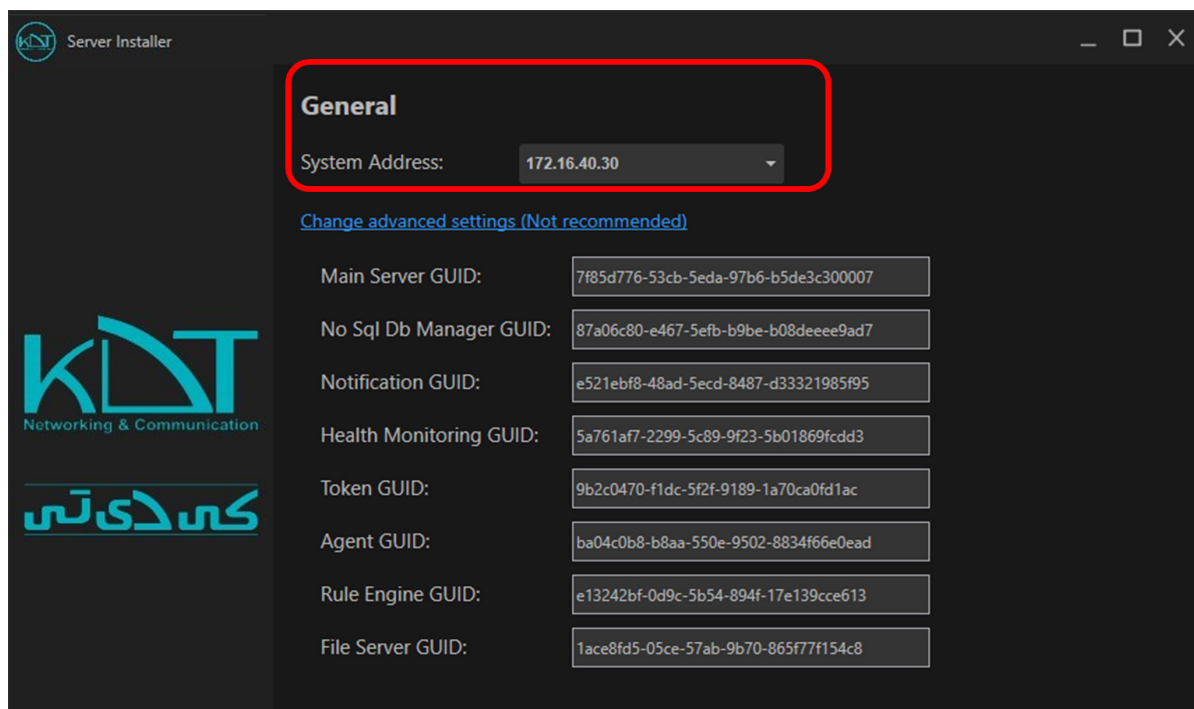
KDT Server Installer

KDT
Networking & Communication

کی دی تی

General

System Address: 172.16.40.30

Change advanced settings (Not recommended)

Main Server GUID: 7f85d776-53cb-5eda-97b6-b5de3c300007

No Sql Db Manager GUID: 87a06c80-e467-5efb-b9be-b08deeee9ad7

Notification GUID: e521ebf8-48ad-5ecd-8487-d33321985f95

Health Monitoring GUID: 5a761af7-2299-5c89-9f23-5b01869fcdd3

Token GUID: 9b2c0470-f1dc-5f2f-9189-1a70ca0fd1ac

Agent GUID: ba04c0b8-b8aa-550e-9502-8834f66e0ead

Rule Engine GUID: e13242bf-0d9c-5b54-894f-17e139cce613

File Server GUID: 1ace8fd5-05ce-57ab-9b70-865f77f154c8